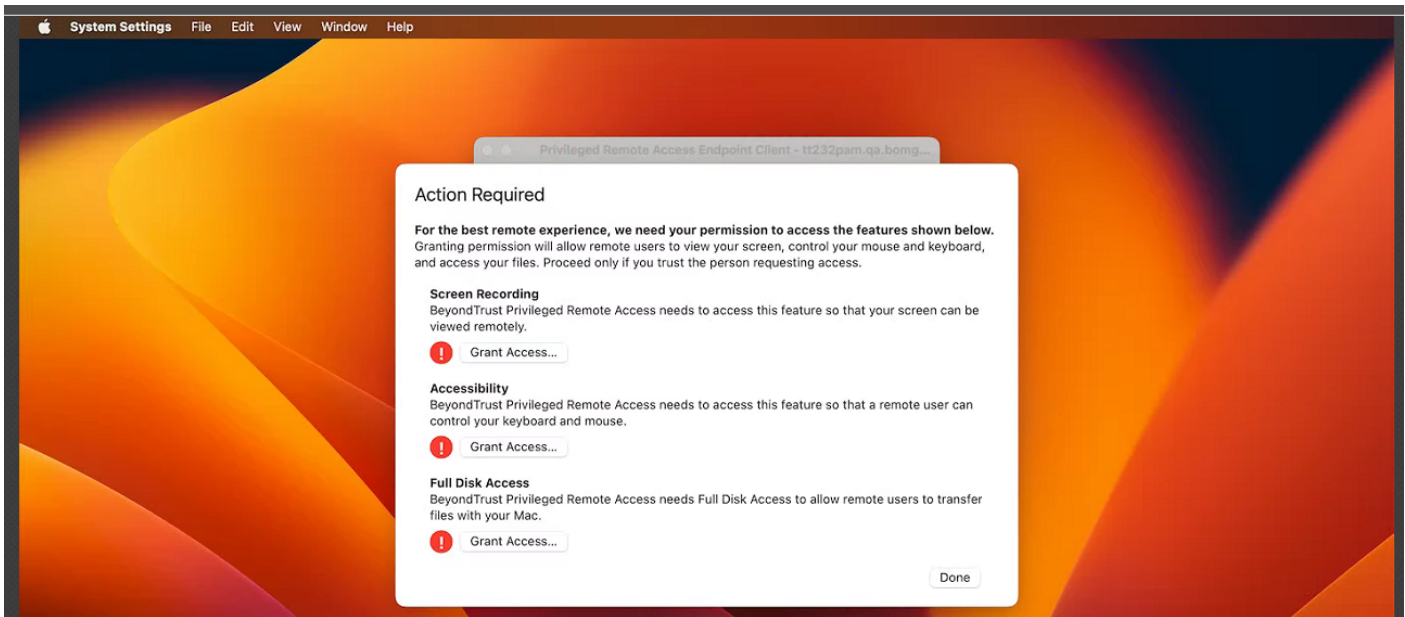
System Settings File Edit View Window Help

Privileged Remote Access Endpoint Client - tt232pam.qa.bomg...

Action Required

**For the best remote experience, we need your permission to access the features shown below.** Granting permission will allow remote users to view your screen, control your mouse and keyboard, and access your files. Proceed only if you trust the person requesting access.

**Screen Recording**
BeyondTrust Privileged Remote Access needs to access this feature so that your screen can be viewed remotely.

Grant Access...

**Accessibility**
BeyondTrust Privileged Remote Access needs to access this feature so that a remote user can control your keyboard and mouse.

Grant Access...

**Full Disk Access**
BeyondTrust Privileged Remote Access needs Full Disk Access to allow remote users to transfer files with your Mac.

Grant Access...

Done